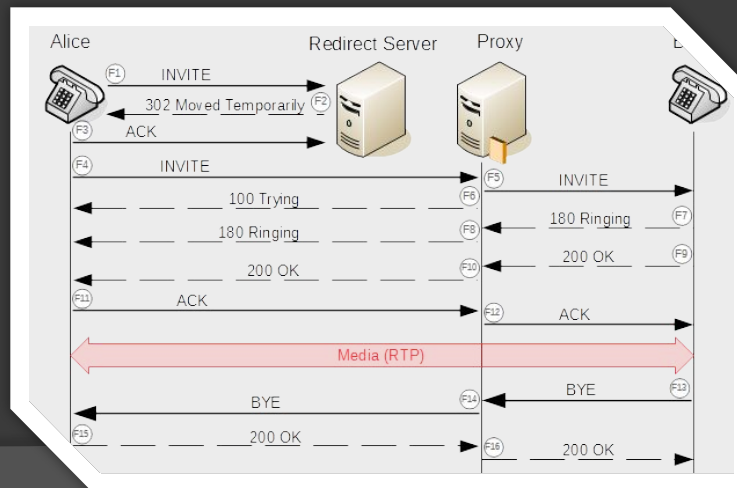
Alice

Redirect Server

Proxy

B

F1 INVITE

302 Moved Temporarily F2

F3 ACK

F4 INVITE

F5 INVITE

100 Trying F6

180 Ringing F7

180 Ringing F8

200 OK F9

200 OK F10

F11 ACK

F12 ACK

Media (RTP)

BYE F13

BYE F14

F15 200 OK

F16 200 OK